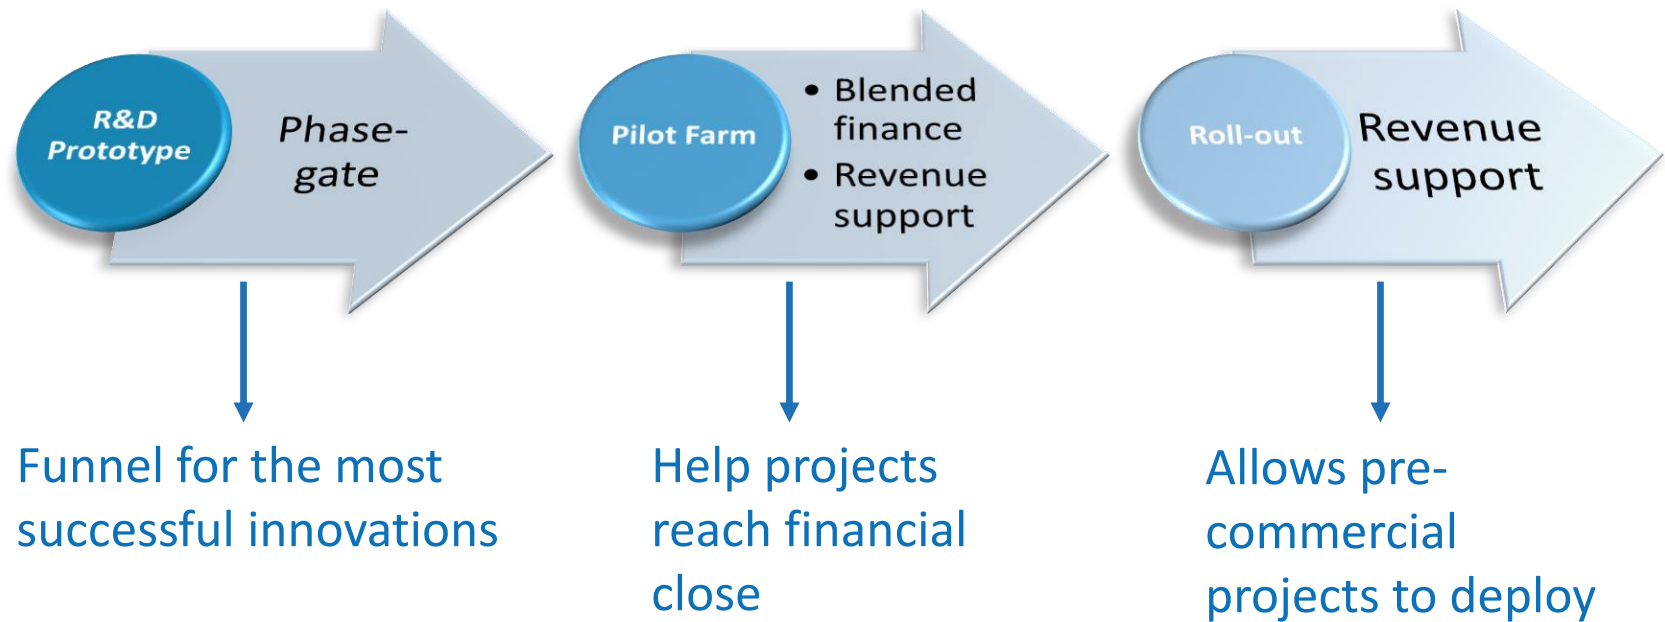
R&D Prototype

Phase-gate

Funnel for the most successful innovations

Pilot Farm

• Blended finance
• Revenue support

Help projects reach financial close

Roll-out

Revenue support

Allows pre-commercial projects to deploy